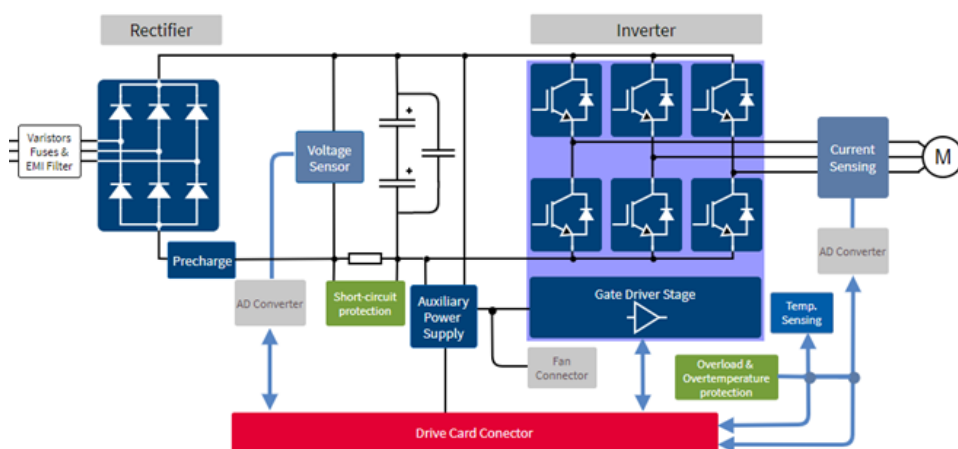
Rectifier

Inverter

Varistors Fuses & EMI Filter

Voltage Sensor

Current Sensing

M

Precharge

AD Converter

AD Converter

Short-circuit protection

Auxiliary Power Supply

Gate Driver Stage

Temp. Sensing

Fan Connector

Overload & Overtemperature protection

Drive Card Conector